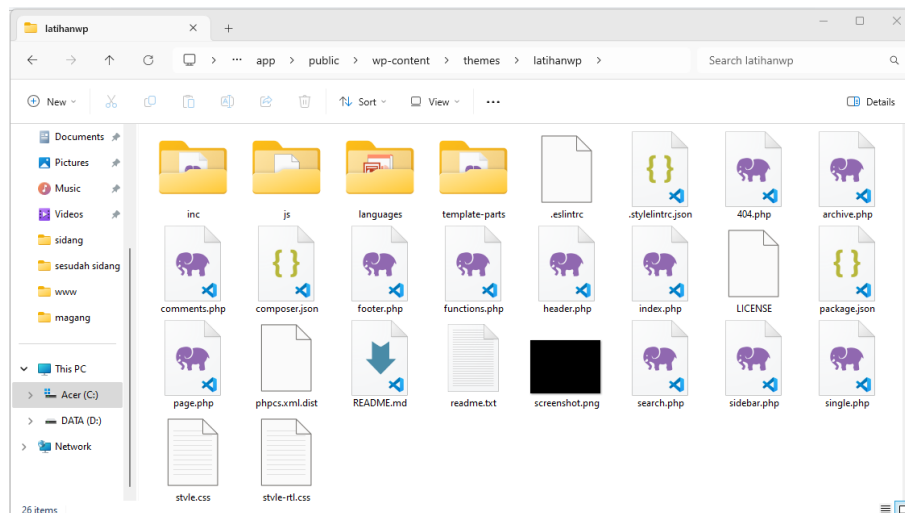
latihanwp ✕ +

app › public › wp-content › themes › latihanwp ›

Search latihanwp

New Sort View ··· Details

Documents
Pictures
Music
Videos
sidang
sesudah sidang
www
magang

This PC
Acer (C:)
DATA (D:)
Network

inc
js
languages
template-parts
.eslintrc
.stylelintrc.json
404.php
archive.php
comments.php
composer.json
footer.php
functions.php
header.php
index.php
LICENSE
package.json
page.php
phpcs.xml.dist
README.md
readme.txt
screenshot.png
search.php
sidebar.php
single.php
style.css
style-rtl.css

26 items